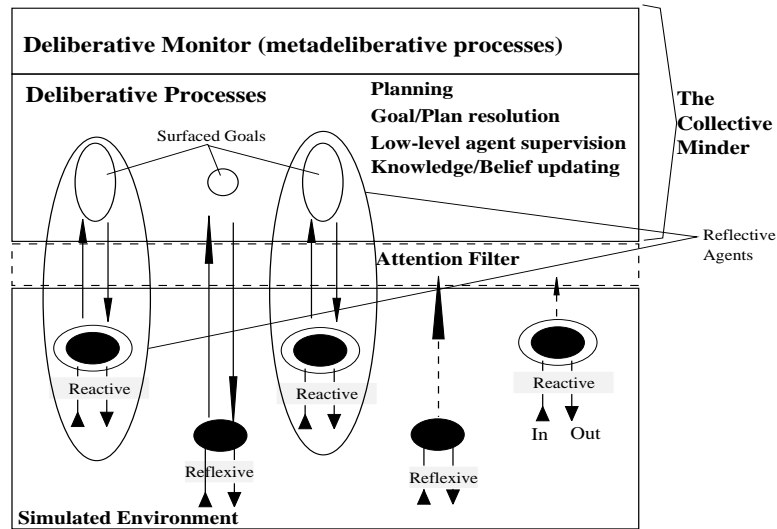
Deliberative Monitor (metadeliberative processes)

Deliberative Processes

Planning
Goal/Plan resolution
Low-level agent supervision
Knowledge/Belief updating

The Collective Minder

Surfaced Goals

Reflective Agents

Attention Filter

Reactive

Reactive

Reactive

Reflexive

Reflexive

In

Out

Simulated Environment